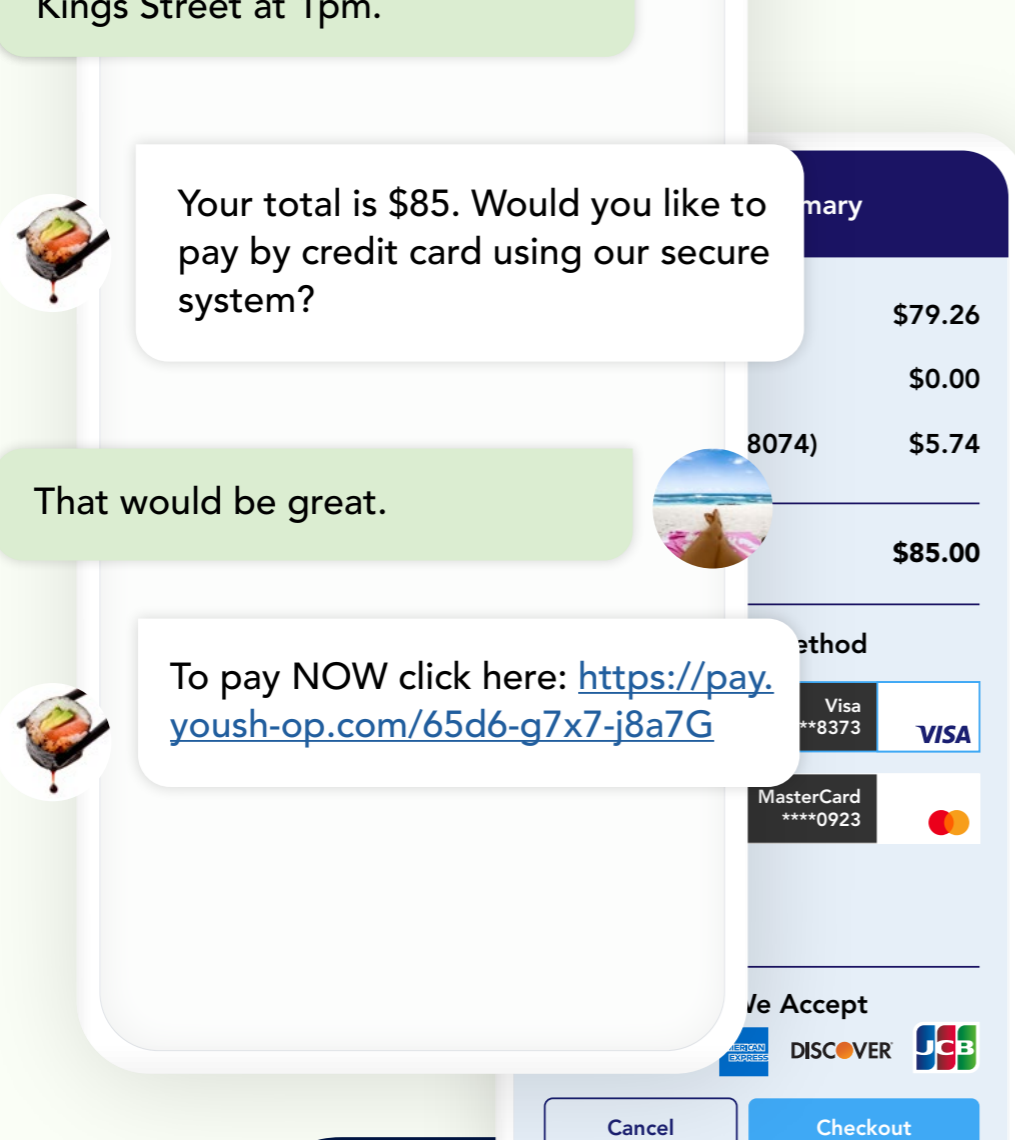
Kings Street at 1pm.

Your total is $85. Would you like to pay by credit card using our secure system?

That would be great.

To pay NOW click here: https://pay.yoush-op.com/65d6-g7x7-j8a7G

mary

$79.26

$0.00

8074) $5.74

$85.00

ethod

Visa **8373

VISA

MasterCard ****0923

Ve Accept

AMERICAN EXPRESS

DISCOVER

JCB

Cancel

Checkout